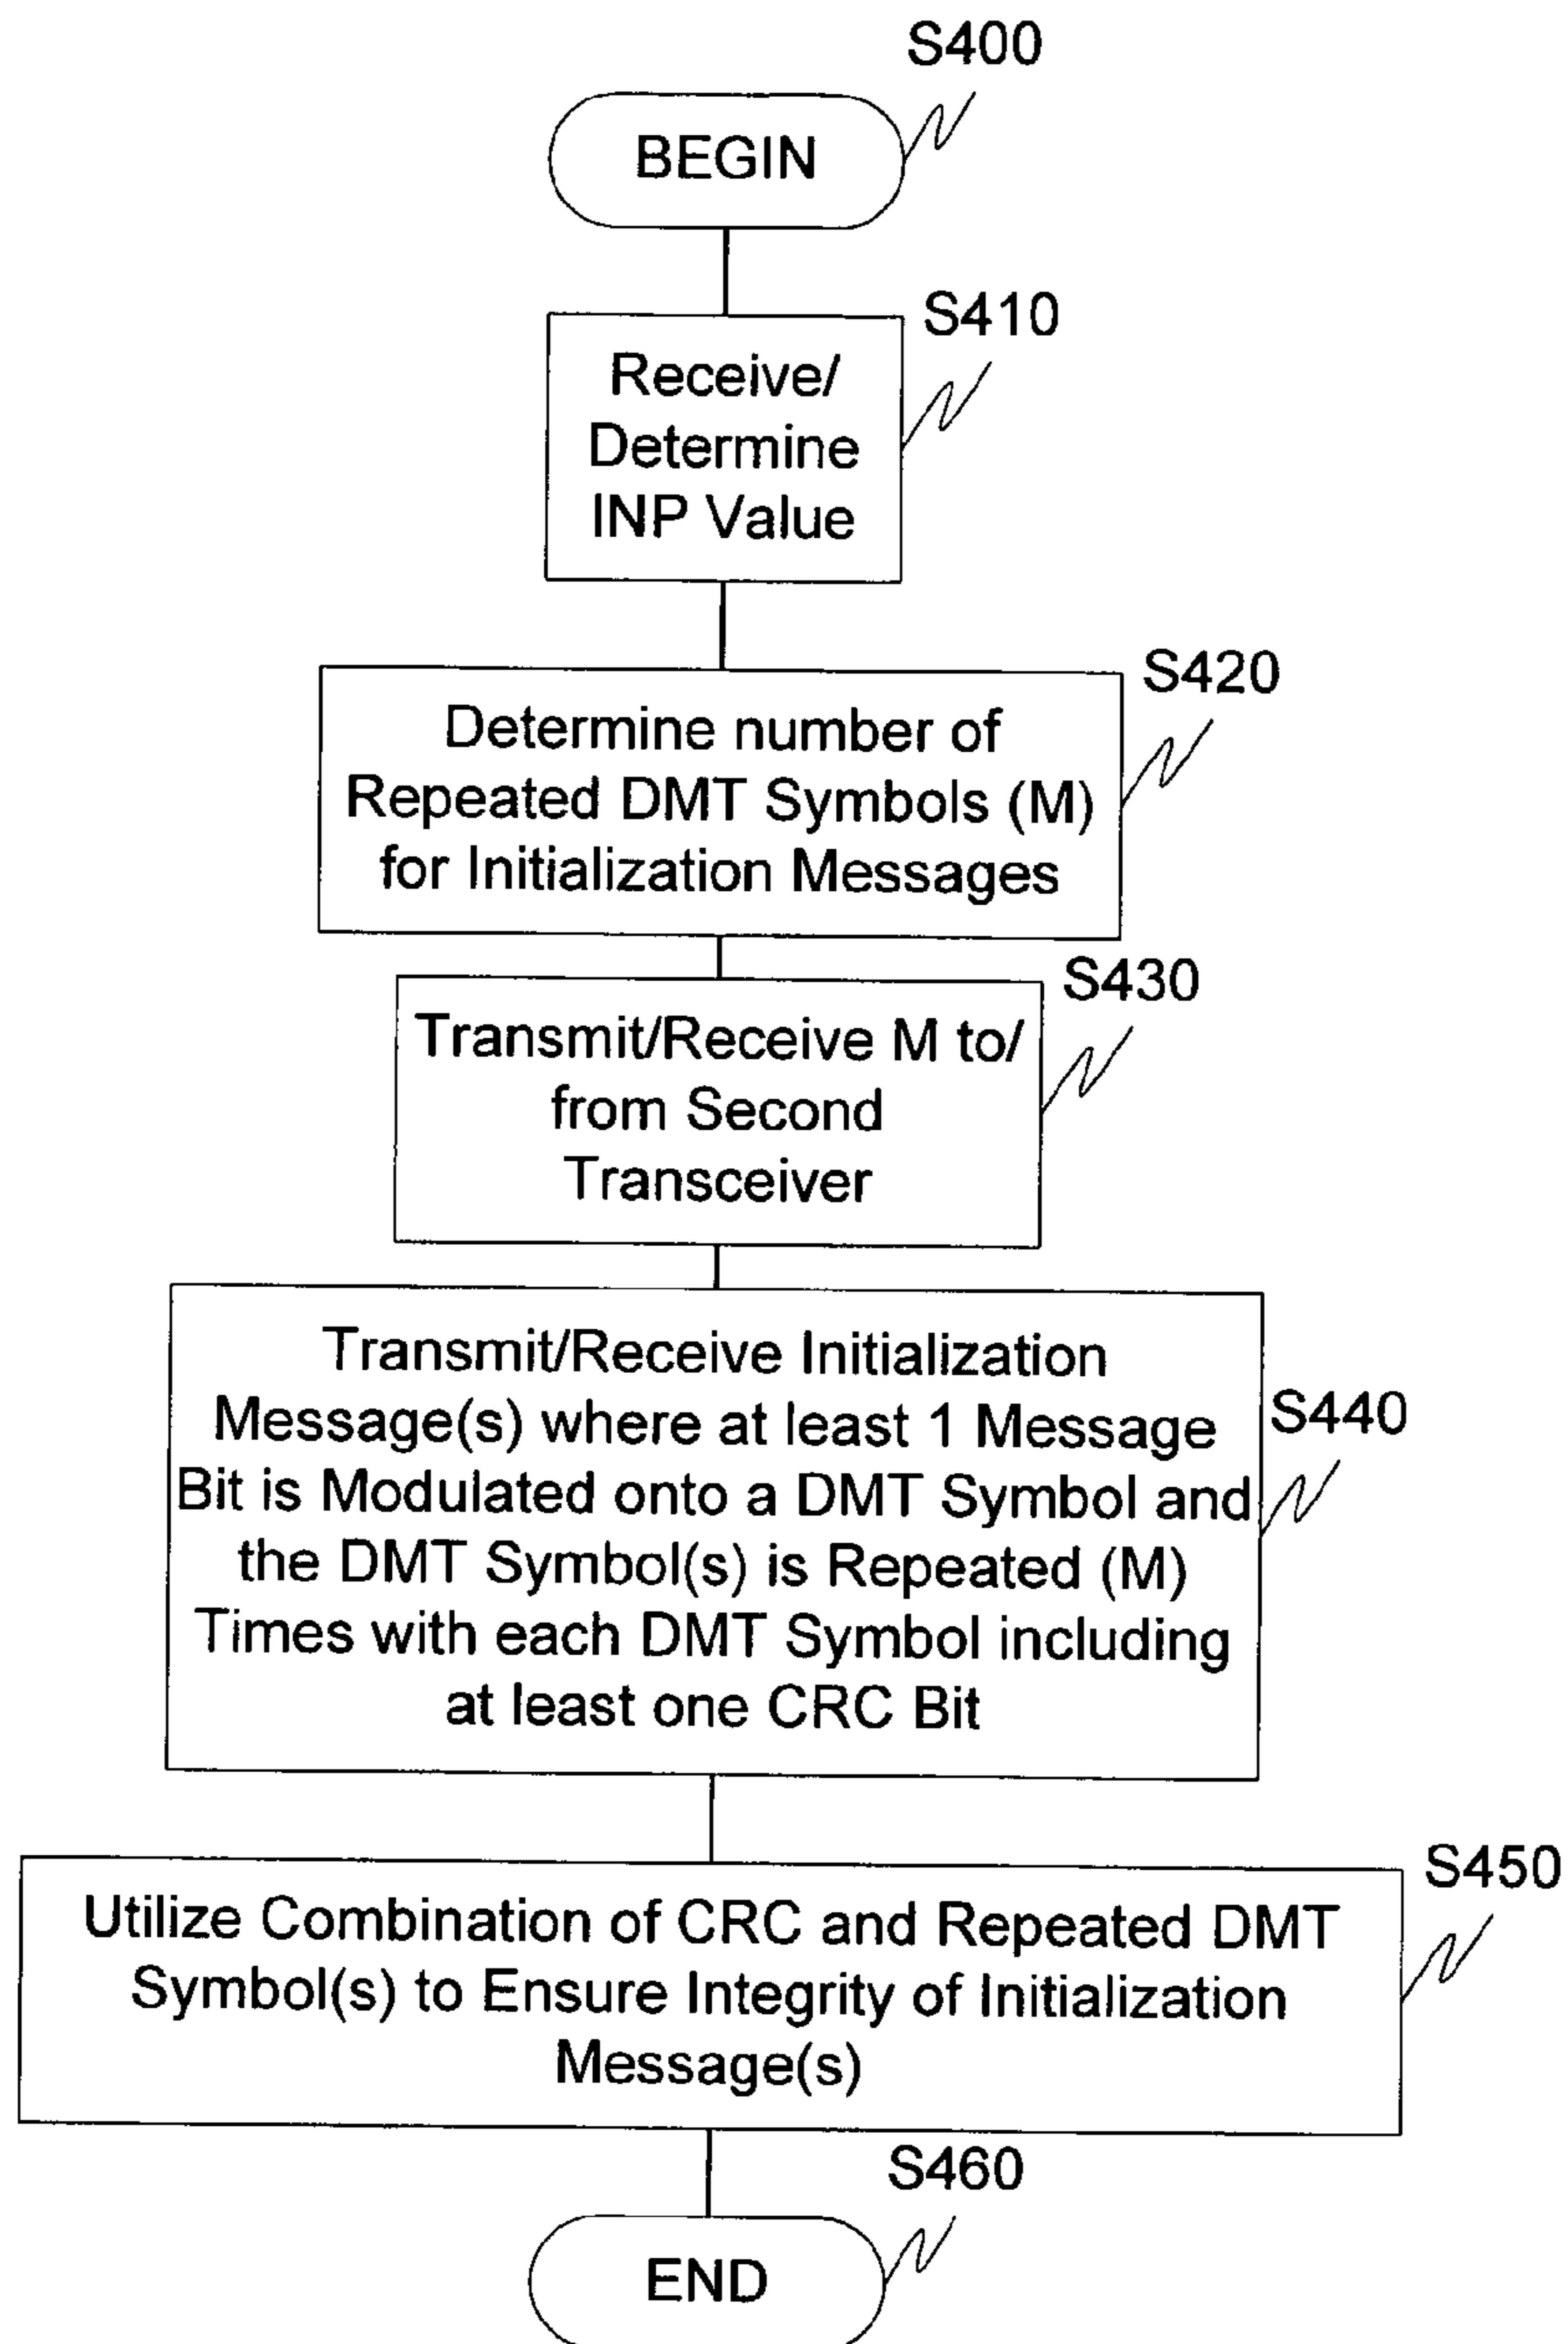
S400

BEGIN

S410

Receive/ Determine INP Value

S420

Determine number of Repeated DMT Symbols (M) for Initialization Messages

S430

Transmit/Receive M to/ from Second Transceiver

Transmit/Receive Initialization Message(s) where at least 1 Message Bit is Modulated onto a DMT Symbol and the DMT Symbol(s) is Repeated (M) Times with each DMT Symbol including at least one CRC Bit

S440

S450

Utilize Combination of CRC and Repeated DMT Symbol(s) to Ensure Integrity of Initialization Message(s)

S460

END